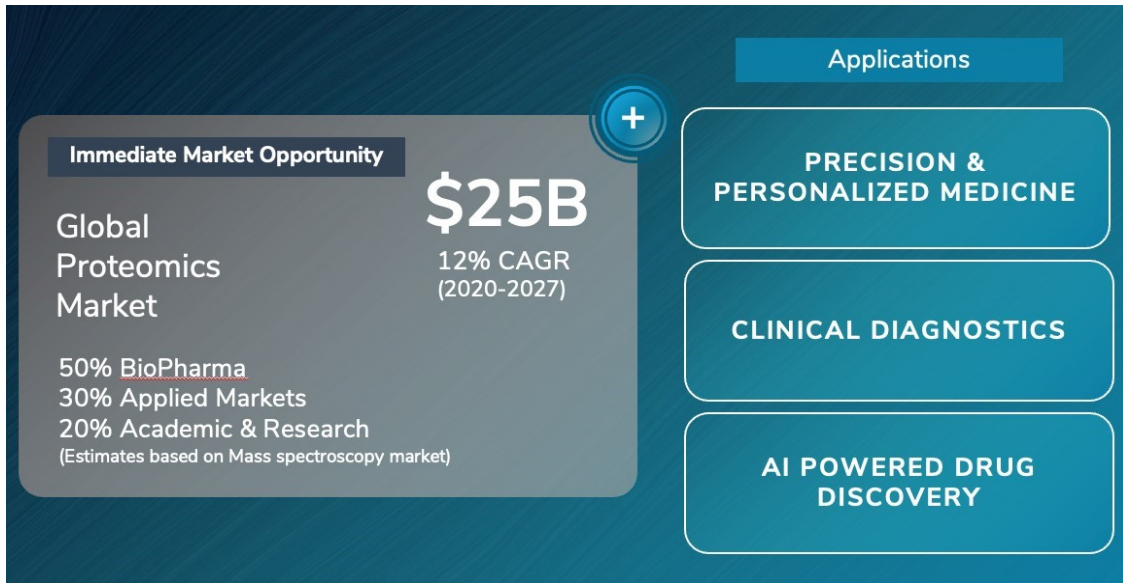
Immediate Market Opportunity

Global Proteomics Market

\$25B
12% CAGR
(2020-2027)

50% BioPharma
30% Applied Markets
20% Academic & Research
(Estimates based on Mass spectroscopy market)

+

Applications

PRECISION & PERSONALIZED MEDICINE

CLINICAL DIAGNOSTICS

AI POWERED DRUG DISCOVERY